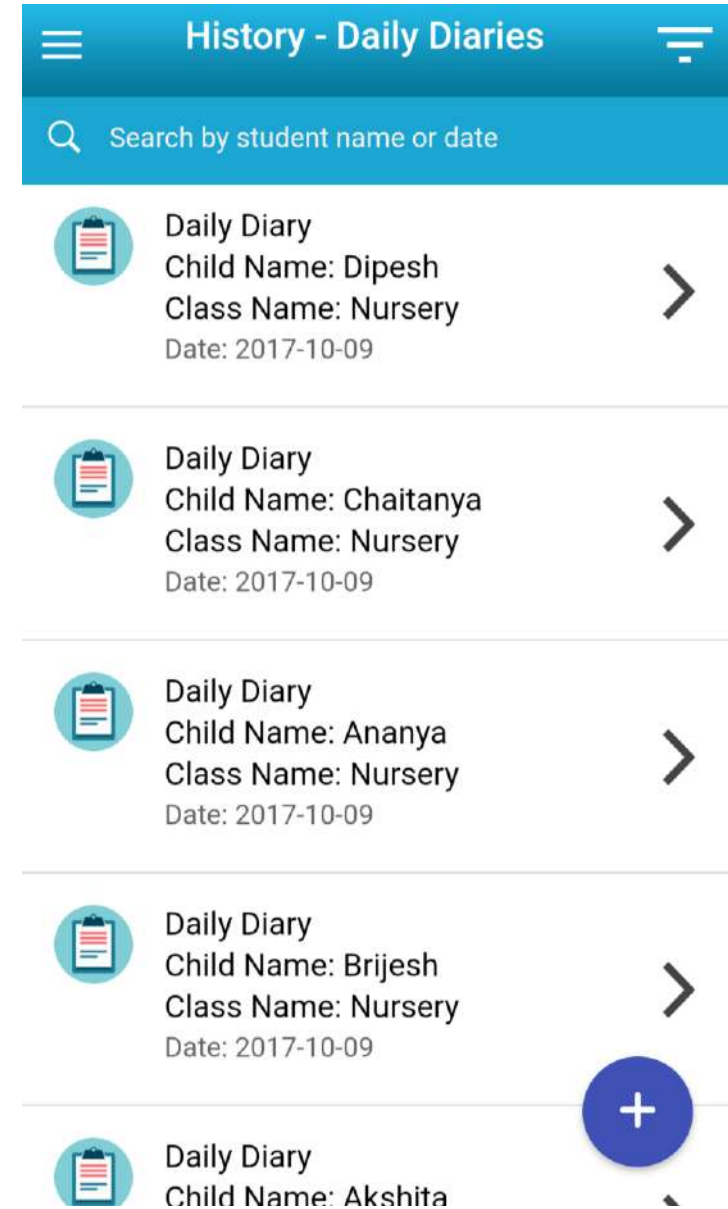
History - Daily Diaries

Search by student name or date

Daily Diary
Child Name: Dipesh
Class Name: Nursery
Date: 2017-10-09

Daily Diary
Child Name: Chaitanya
Class Name: Nursery
Date: 2017-10-09

Daily Diary
Child Name: Ananya
Class Name: Nursery
Date: 2017-10-09

Daily Diary
Child Name: Brijesh
Class Name: Nursery
Date: 2017-10-09

Daily Diary
Child Name: Akshita